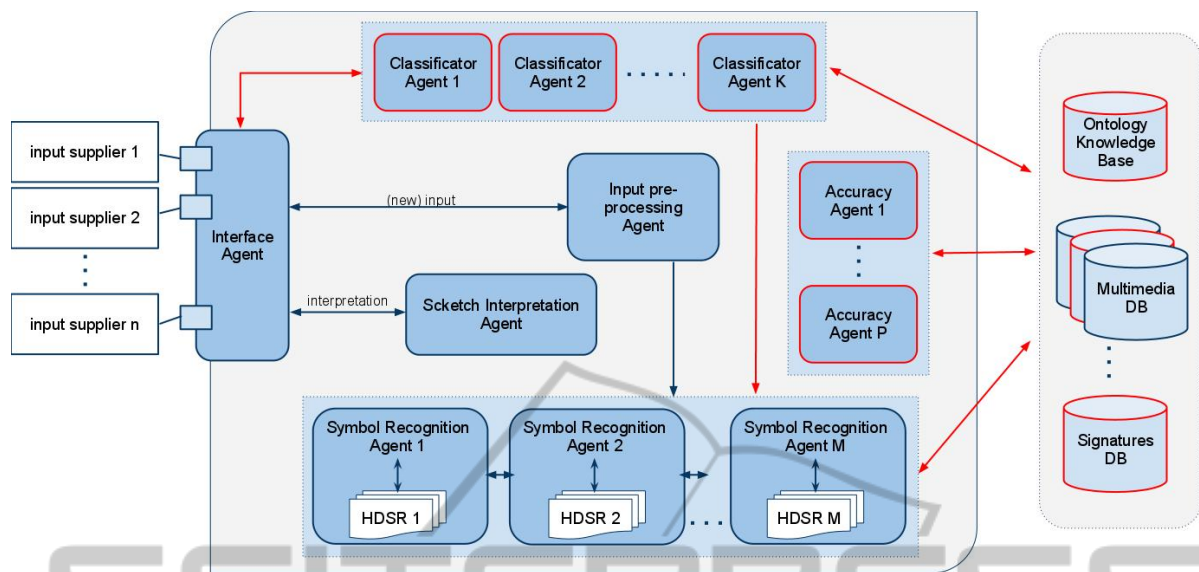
Classificator Agent 1

Classificator Agent 2

.....

Classificator Agent K

Ontology Knowledge Base

input supplier 1

input supplier 2

⋮

input supplier n

Interface Agent

(new) input

Input pre-processing Agent

Accuracy Agent 1

⋮

Accuracy Agent P

Multimedia DB

interpretation

Scketch Interpretation Agent

⋮

Signatures DB

Symbol Recognition Agent 1

HDSR 1

Symbol Recognition Agent 2

HDSR 2

...

Symbol Recognition Agent M

HDSR M